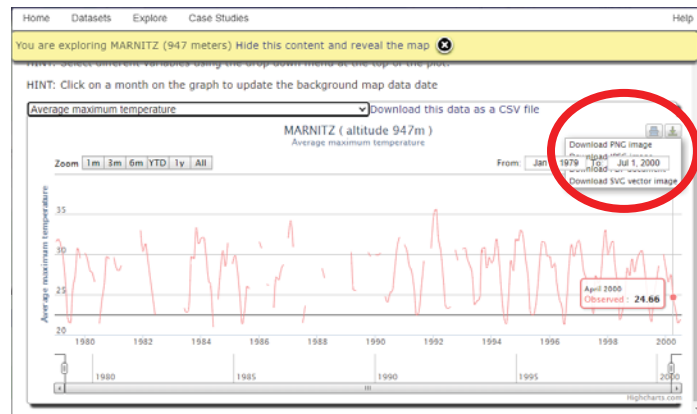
Home Datasets Explore Case Studies Help

You are exploring MARNITZ (947 meters) Hide this content and reveal the map

HINT: Select different variables using the drop down menu at the top of the plot.

HINT: Click on a month on the graph to update the background map data date

Average maximum temperature

Download this data as a CSV file

MARNITZ ( altitude 947m )

Average maximum temperature

Zoom 1m 3m 6m YTD 1y All

From: Jan 1979 To: Jul 1, 2000

Download PNG image

Download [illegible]

Download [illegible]

Download SVG vector image

Average maximum temperature

35

30

25

20

1980 1982 1984 1986 1988 1990 1992 1994 1996 1998 2000

April 2000

Observed : 24.66

1980 1985 1990 1995 2000

Highcharts.com